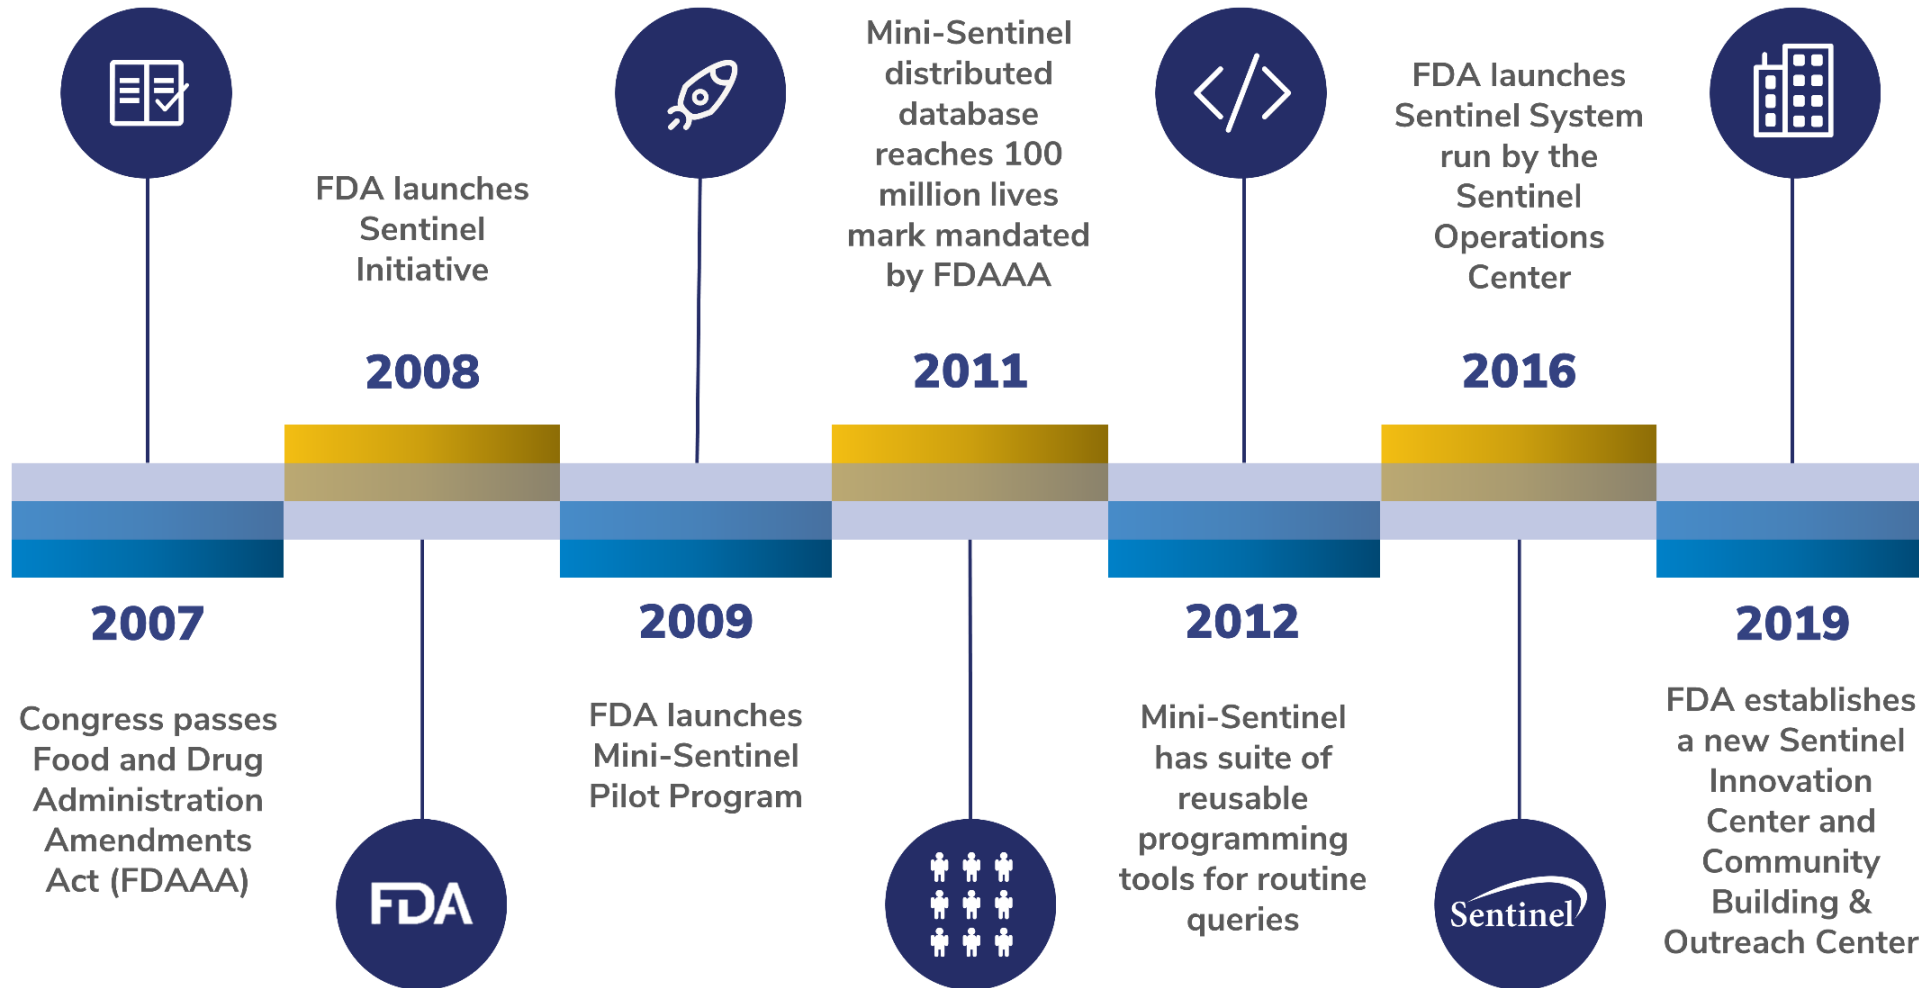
FDA launches Sentinel Initiative

2008

Mini-Sentinel distributed database reaches 100 million lives mark mandated by FDAAA

2011

FDA launches Sentinel System run by the Sentinel Operations Center

2016

2007

Congress passes Food and Drug Administration Amendments Act (FDAAA)

FDA

2009

FDA launches Mini-Sentinel Pilot Program

2012

Mini-Sentinel has suite of reusable programming tools for routine queries

Sentinel

2019

FDA establishes a new Sentinel Innovation Center and Community Building & Outreach Center